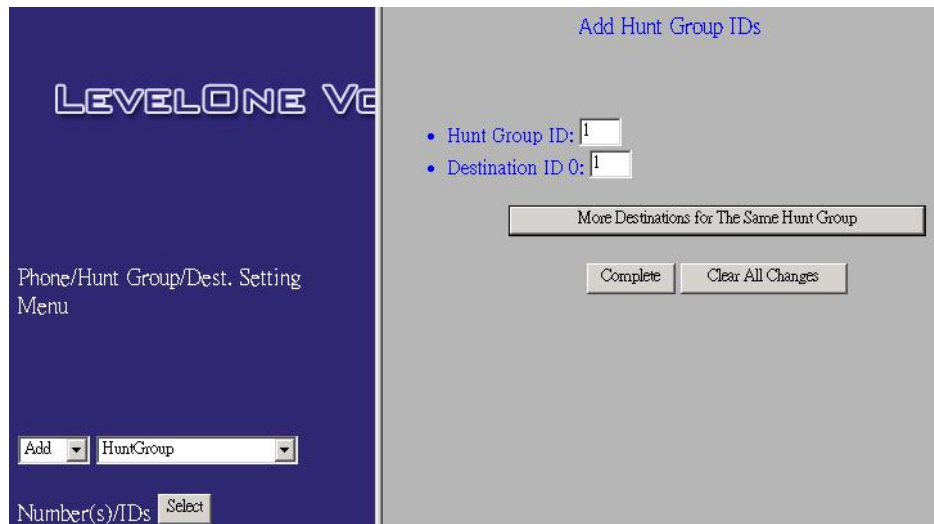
LevelOne Vo

Phone/Hunt Group/Dest. Setting Menu

Add HuntGroup

Number(s)/IDs Select

Add Hunt Group IDs

- Hunt Group ID: 1
- Destination ID 0: 1

More Destinations for The Same Hunt Group

Complete Clear All Changes